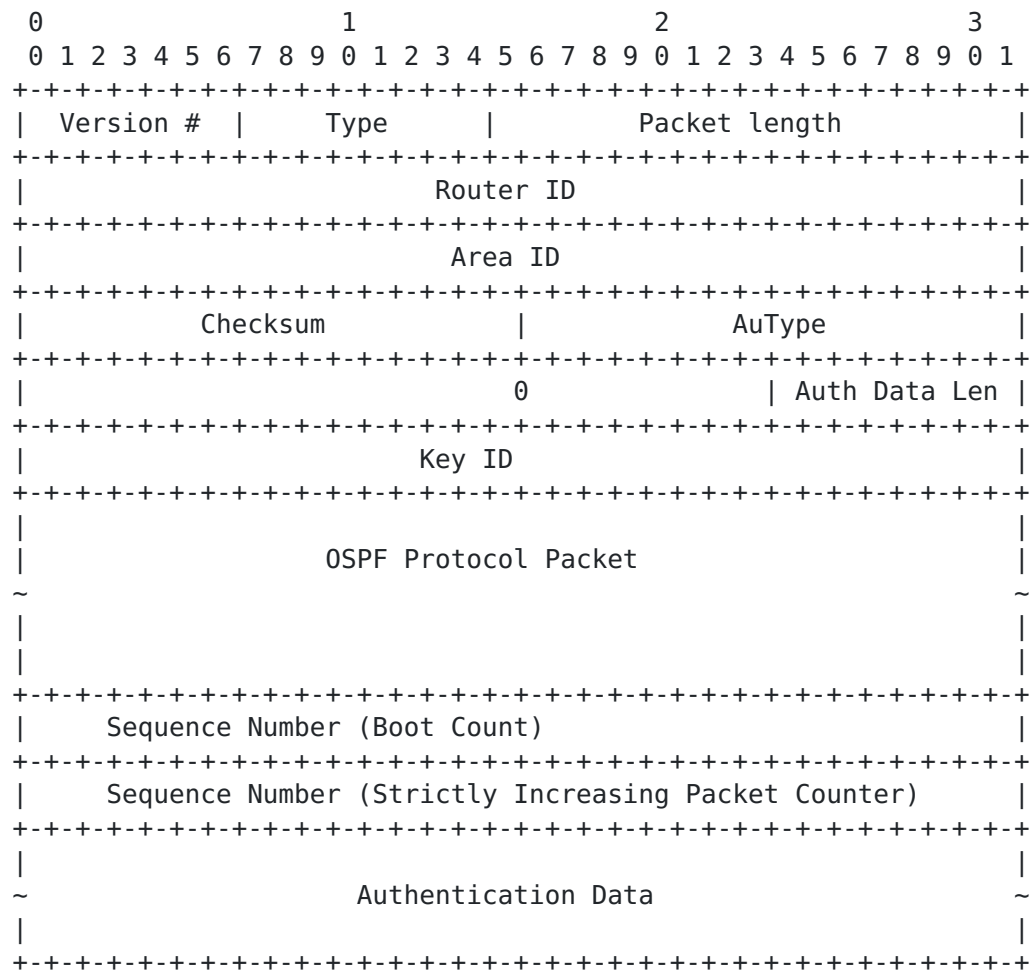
0 1 2 3
0 1 2 3 4 5 6 7 8 9 0 1 2 3 4 5 6 7 8 9 0 1 2 3 4 5 6 7 8 9 0 1

| Version # | Type | Packet length |
|---|---|---|

| Router ID |
|---|

| Area ID |
|---|

| Checksum | AuType |
|---|---|

| 0 | Auth Data Len |
|---|---|

| Key ID |
|---|

| OSPF Protocol Packet |
|---|

| Sequence Number (Boot Count) |
|---|

| Sequence Number (Strictly Increasing Packet Counter) |
|---|

| Authentication Data |
|---|